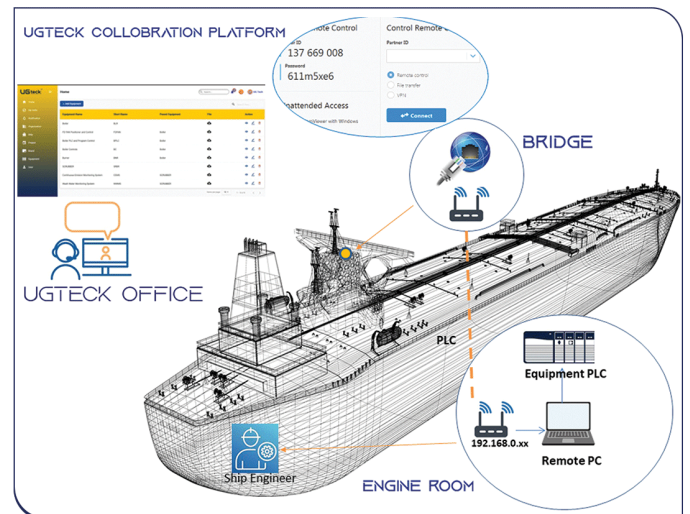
UGTECK COLLOBRATION PLATFORM

Remote Control
ID
137 669 008
Password
611m5xe6
Unattended Access
Viewer with Windows

Control Remote
Partner ID
Remote control
File transfer
VPN
Connect

UGteck
Home
Add Equipment

UGTECK OFFICE

BRIDGE

PLC

Equipment PLC

192.168.0.xx

Remote PC

Ship Engineer

ENGINE ROOM